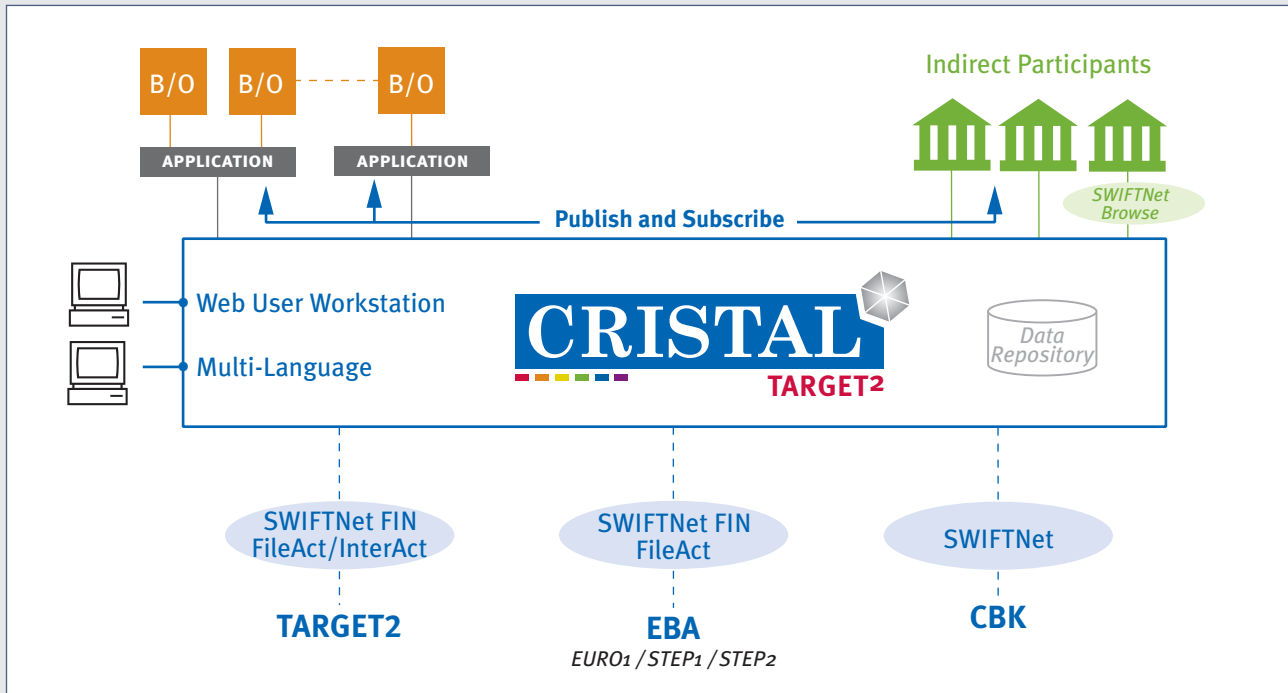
B/O
B/O
B/O
APPLICATION
APPLICATION

Indirect Participants

SWIFTNet Browse

Publish and Subscribe

Web User Workstation

Multi-Language

CRISTAL
TARGET2

Data Repository

SWIFTNet FIN FileAct/InterAct

SWIFTNet FIN FileAct

SWIFTNet

TARGET2

EBA
EURO1 / STEP1 / STEP2

CBK